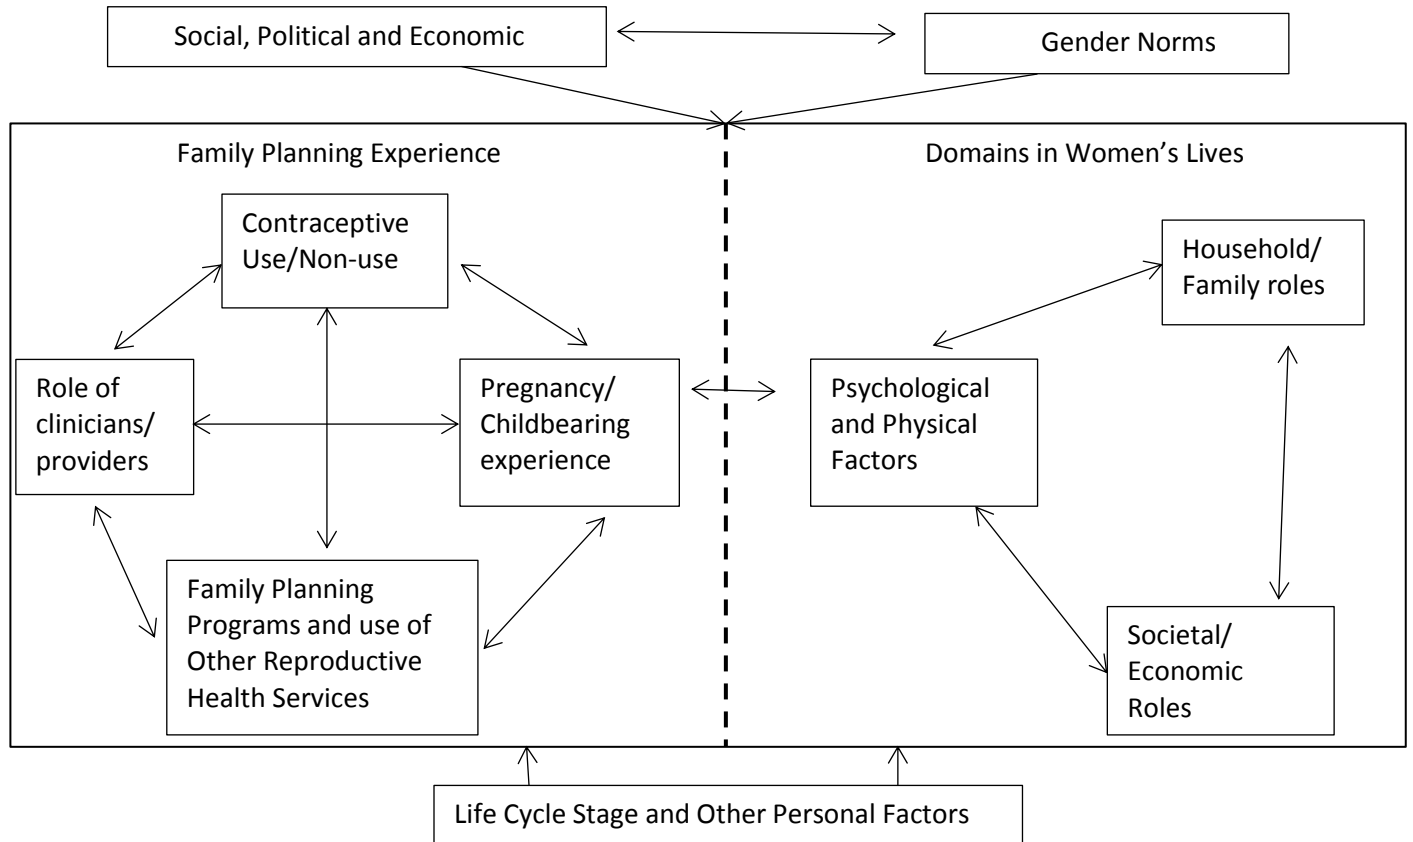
Social, Political and Economic

Gender Norms

Family Planning Experience

Domains in Women's Lives

Contraceptive Use/Non-use

Household/ Family roles

Role of clinicians/ providers

Pregnancy/ Childbearing experience

Psychological and Physical Factors

Family Planning Programs and use of Other Reproductive Health Services

Societal/ Economic Roles

Life Cycle Stage and Other Personal Factors